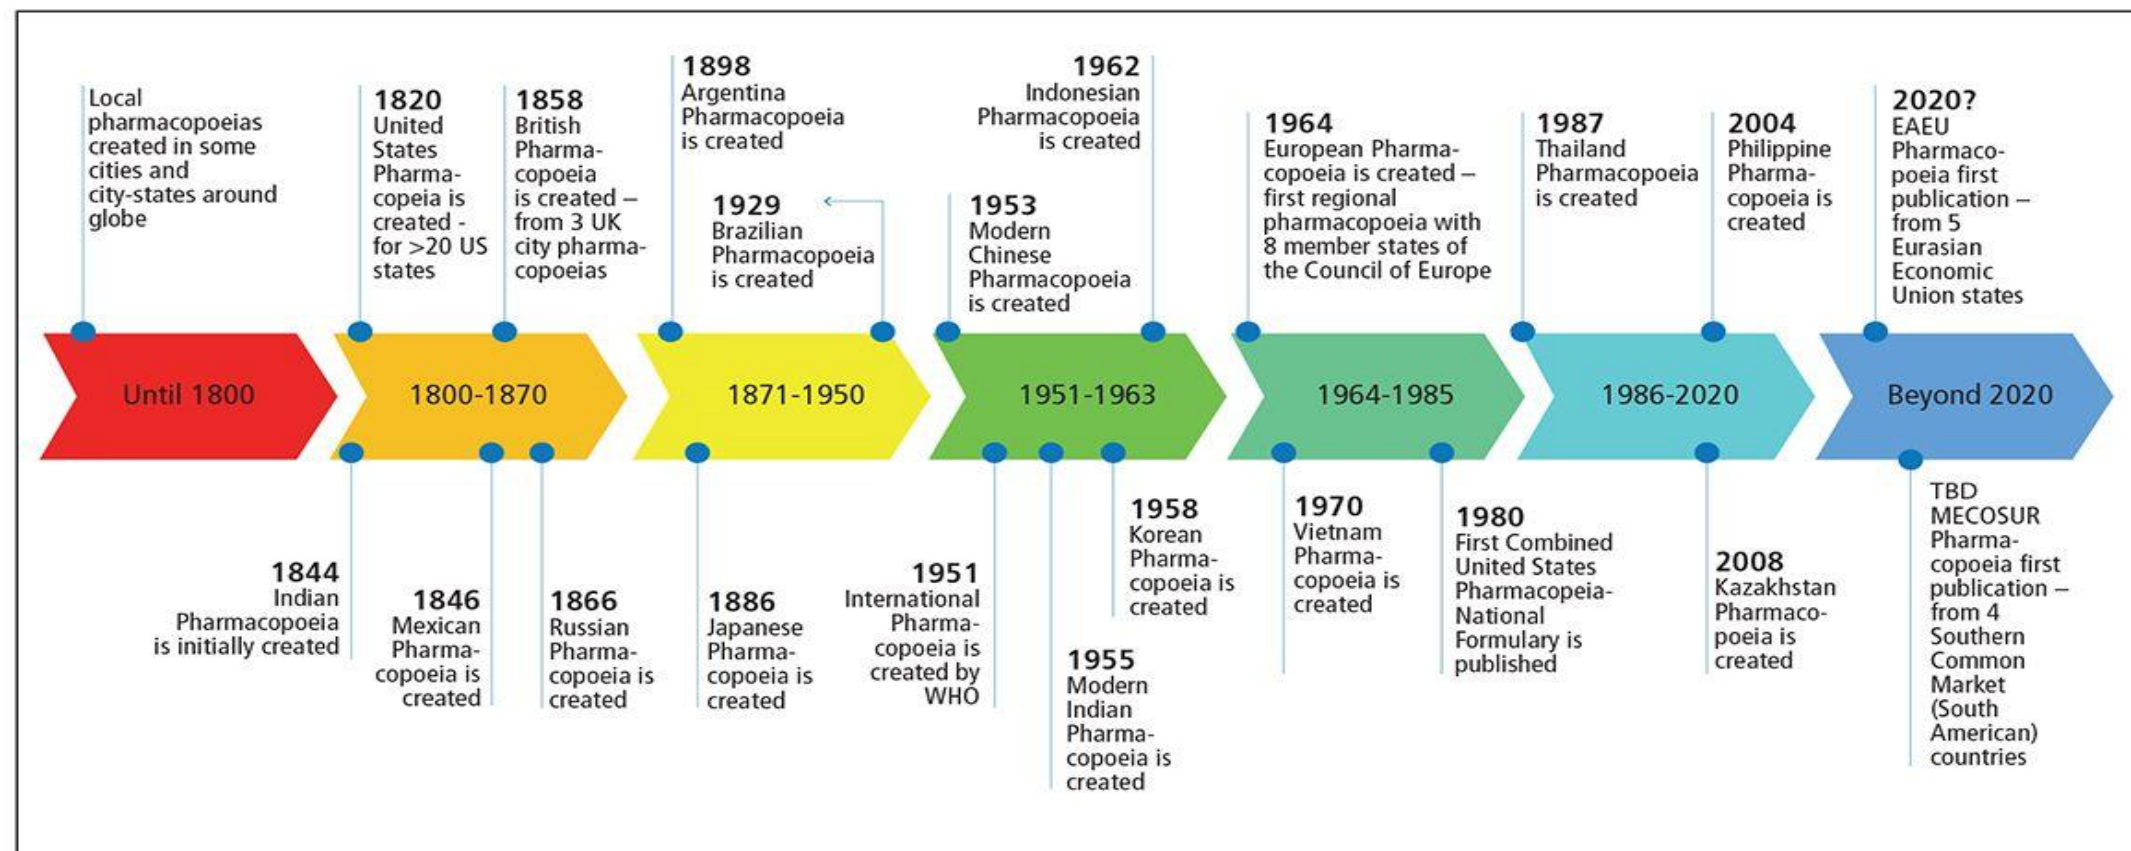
Local pharmacopoeias created in some cities and city-states around globe

1820
United States Pharmacopeia is created - for >20 US states

1858
British Pharmacopoeia is created – from 3 UK city pharmacopoeias

1898
Argentina Pharmacopoeia is created

1929
Brazilian Pharmacopoeia is created

1953
Modern Chinese Pharmacopoeia is created

1962
Indonesian Pharmacopoeia is created

1964
European Pharmacopoeia is created – first regional pharmacopoeia with 8 member states of the Council of Europe

1987
Thailand Pharmacopoeia is created

2004
Philippine Pharmacopoeia is created

2020?
EAEU Pharmacopoeia first publication – from 5 Eurasian Economic Union states

Until 1800

1800-1870

1871-1950

1951-1963

1964-1985

1986-2020

Beyond 2020

1844
Indian Pharmacopoeia is initially created

1846
Mexican Pharmacopoeia is created

1866
Russian Pharmacopoeia is created

1886
Japanese Pharmacopoeia is created

1951
International Pharmacopoeia is created by WHO

1955
Modern Indian Pharmacopoeia is created

1958
Korean Pharmacopoeia is created

1970
Vietnam Pharmacopoeia is created

1980
First Combined United States Pharmacopeia-National Formulary is published

2008
Kazakhstan Pharmacopoeia is created

TBD
MECOSUR Pharmacopoeia first publication – from 4 Southern Common Market (South American) countries